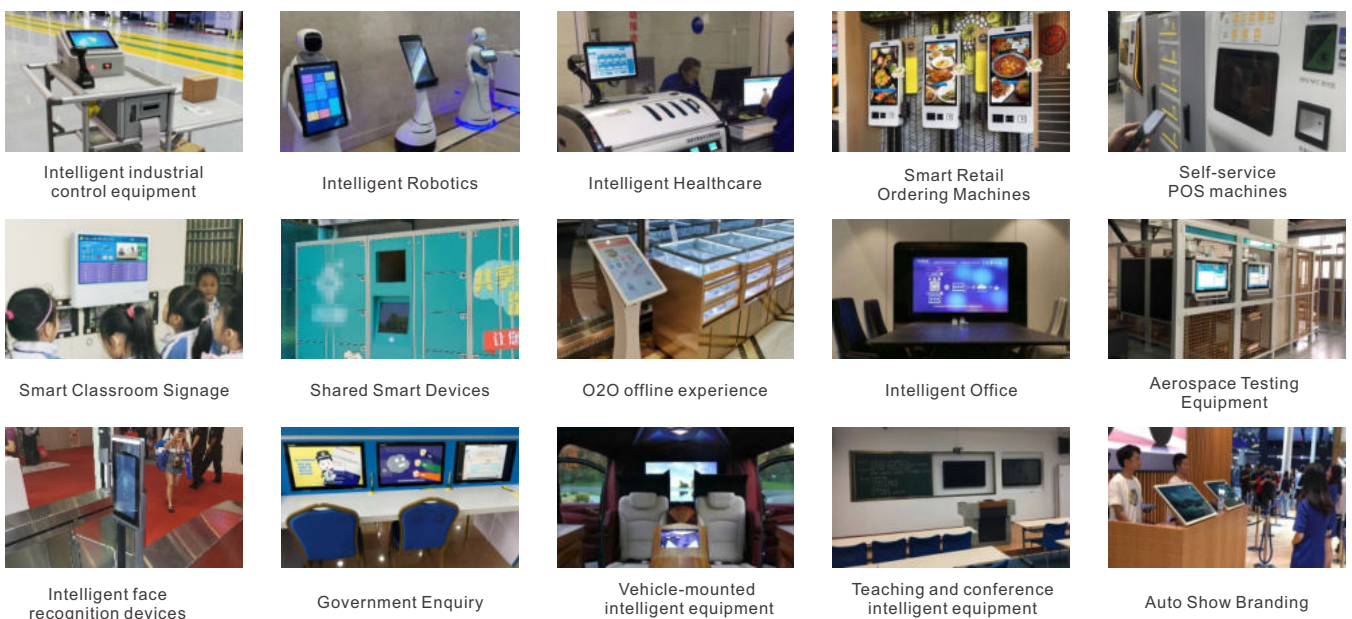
Intelligent industrial control equipment

Intelligent Robotics

Intelligent Healthcare

Smart Retail Ordering Machines

Self-service POS machines

Smart Classroom Signage

Shared Smart Devices

O2O offline experience

Intelligent Office

Aerospace Testing Equipment

Intelligent face recognition devices

Government Enquiry

Vehicle-mounted intelligent equipment

Teaching and conference intelligent equipment

Auto Show Branding